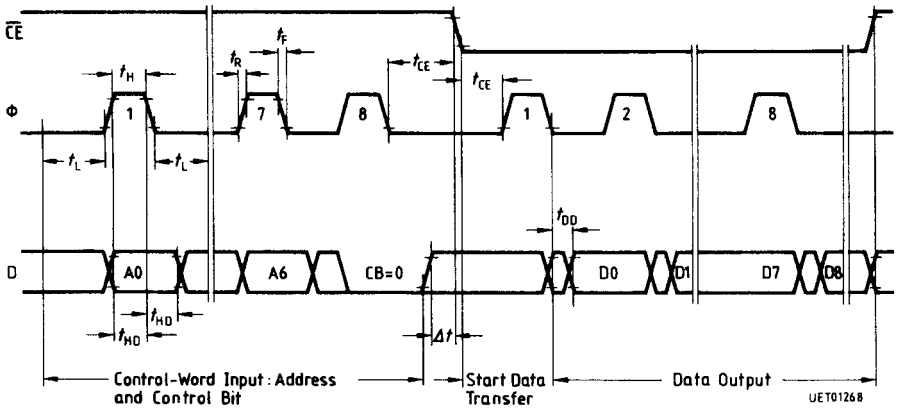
$\overline{CE}$

$t_H$ $t_R$ $t_F$ $t_{CE}$ $t_{CE}$

Φ

1 7 8 1 2 8

$t_L$ $t_L$

$t_{DD}$

D A0 A6 CB=0 D0 D1 D7 D8

$t_{HD}$ $t_{HD}$ $\Delta t$

Control-Word Input: Address and Control Bit

Start Data Transfer

Data Output

UET01268